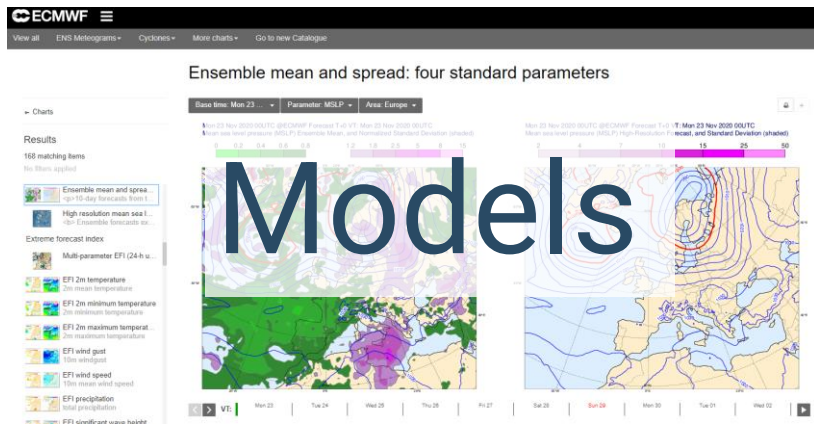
ECMWF

View all ENS Meteograms Cyclones More charts Go to new Catalogue

Ensemble mean and spread: four standard parameters

← Charts

Results

168 matching items

No filters applied

Ensemble mean and sprea...
<p>10-day forecasts from t...

High resolution mean sea l...
<p> Ensemble forecasts ex...

Extreme forecast index

Multi-parameter EFI (24-h u...

EFI 2m temperature
2m mean temperature

EFI 2m minimum temperature
2m minimum temperature

EFI 2m maximum temperat...
2m maximum temperature

EFI wind gust
10m wind gust

EFI wind speed
10m mean wind speed

EFI precipitation
total precipitation

EFI significant wave height

Base time: Mon 23 ... Parameter: MSLP Area: Europe

Mon 23 Nov 2020 00UTC ©ECMWF Forecast t+0 VT: Mon 23 Nov 2020 00UTC
Mean sea level pressure (MSLP) Ensemble Mean, and Normalized Standard Deviation (shaded)

0 0.2 0.4 0.6 0.8 1.2 1.5 2 2.5 3 15

Mon 23 Nov 2020 00UTC ©ECMWF Forecast T+0 VT: Mon 23 Nov 2020 00UTC
Mean sea level pressure (MSLP) High-Resolution Forecast, and Standard Deviation (shaded)

2 4 7 10 15 25 50

Models

VT: Mon 23 Tue 24 Wed 25 Thu 26 Fri 27 Sat 28 Sun 29 Mon 30 Tue 01 Wed 02